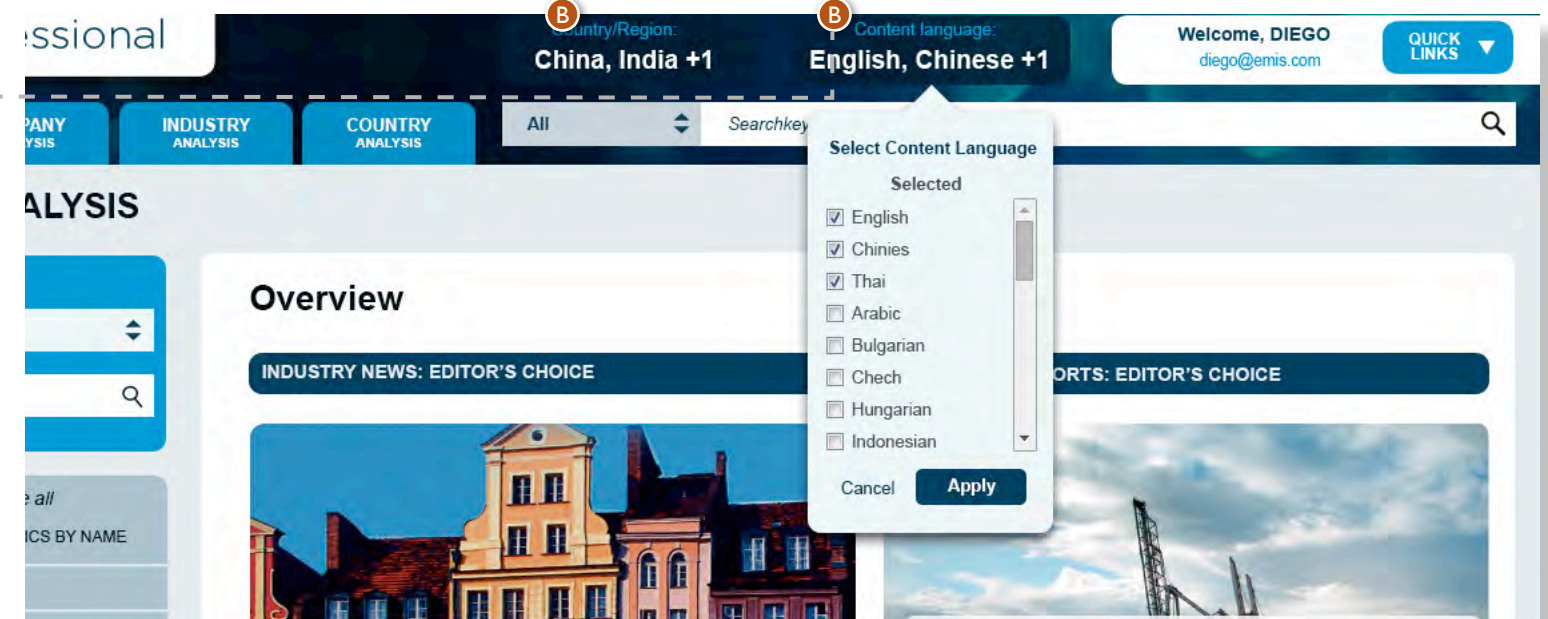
essional

B
Country/Region:
China, India +1

B
Content language:
English, Chinese +1

Welcome, DIEGO
diego@emis.com

QUICK LINKS

PANY
YSIS

INDUSTRY
ANALYSIS

COUNTRY
ANALYSIS

All

Searchkey

Select Content Language

Selected

English
Chinies
Thai
Arabic
Bulgarian
Chech
Hungarian
Indonesian

Cancel
Apply

ALYSIS

Overview

INDUSTRY NEWS: EDITOR'S CHOICE

ORTS: EDITOR'S CHOICE

e all
ICS BY NAME